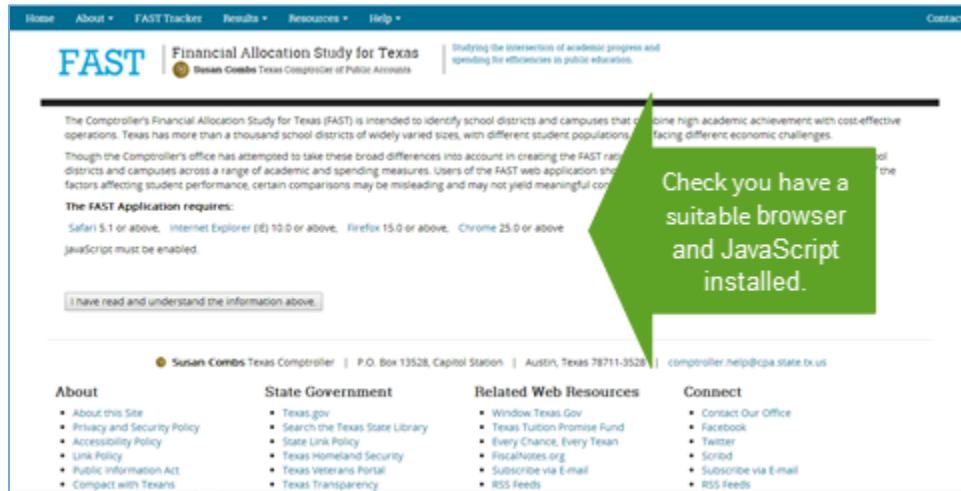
Home About ▾ FAST Tracker Results ▾ Resources ▾ Help ▾ Contac

FAST | Financial Allocation Study for Texas
Susan Combs Texas Comptroller of Public Accounts

Studying the intersection of academic progress and spending for efficiencies in public education.

The Comptroller's Financial Allocation Study for Texas (FAST) is intended to identify school districts and campuses that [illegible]bine high academic achievement with cost-effective operations. Texas has more than a thousand school districts of widely varied sizes, with different student populations, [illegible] facing different economic challenges.

Though the Comptroller's office has attempted to take these broad differences into account in creating the FAST rat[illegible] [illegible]ool districts and campuses across a range of academic and spending measures. Users of the FAST web application sho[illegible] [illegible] the factors affecting student performance, certain comparisons may be misleading and may not yield meaningful co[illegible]

The FAST Application requires:

Safari 5.1 or above, Internet Explorer (IE) 10.0 or above, Firefox 15.0 or above, Chrome 25.0 or above

JavaScript must be enabled.

I have read and understand the information above.

Check you have a suitable browser and JavaScript installed.

Susan Combs Texas Comptroller | P.O. Box 13528, Capitol Station | Austin, Texas 78711-3528 | comptroller.help@cpa.state.tx.us

About
- About this Site
- Privacy and Security Policy
- Accessibility Policy
- Link Policy
- Public Information Act
- Compact with Texans

State Government
- Texas.gov
- Search the Texas State Library
- State Link Policy
- Texas Homeland Security
- Texas Veterans Portal
- Texas Transparency

Related Web Resources
- Window.Texas.Gov
- Texas Tuition Promise Fund
- Every Chance, Every Texan
- FiscalNotes.org
- Subscribe via E-mail
- RSS Feeds

Connect
- Contact Our Office
- Facebook
- Twitter
- Scribd
- Subscribe via E-mail
- RSS Feeds